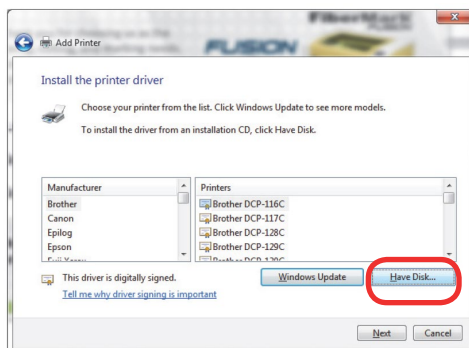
Add Printer

FUSION

Install the printer driver

Choose your printer from the list. Click Windows Update to see more models.

To install the driver from an installation CD, click Have Disk.

| Manufacturer |
|---|
| Brother |
| Canon |
| Epilog |
| Epson |
| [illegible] |

| Printers |
|---|
| Brother DCP-116C |
| Brother DCP-117C |
| Brother DCP-128C |
| Brother DCP-129C |
| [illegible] |

This driver is digitally signed.

Tell me why driver signing is important

Windows Update

Have Disk...

Next

Cancel